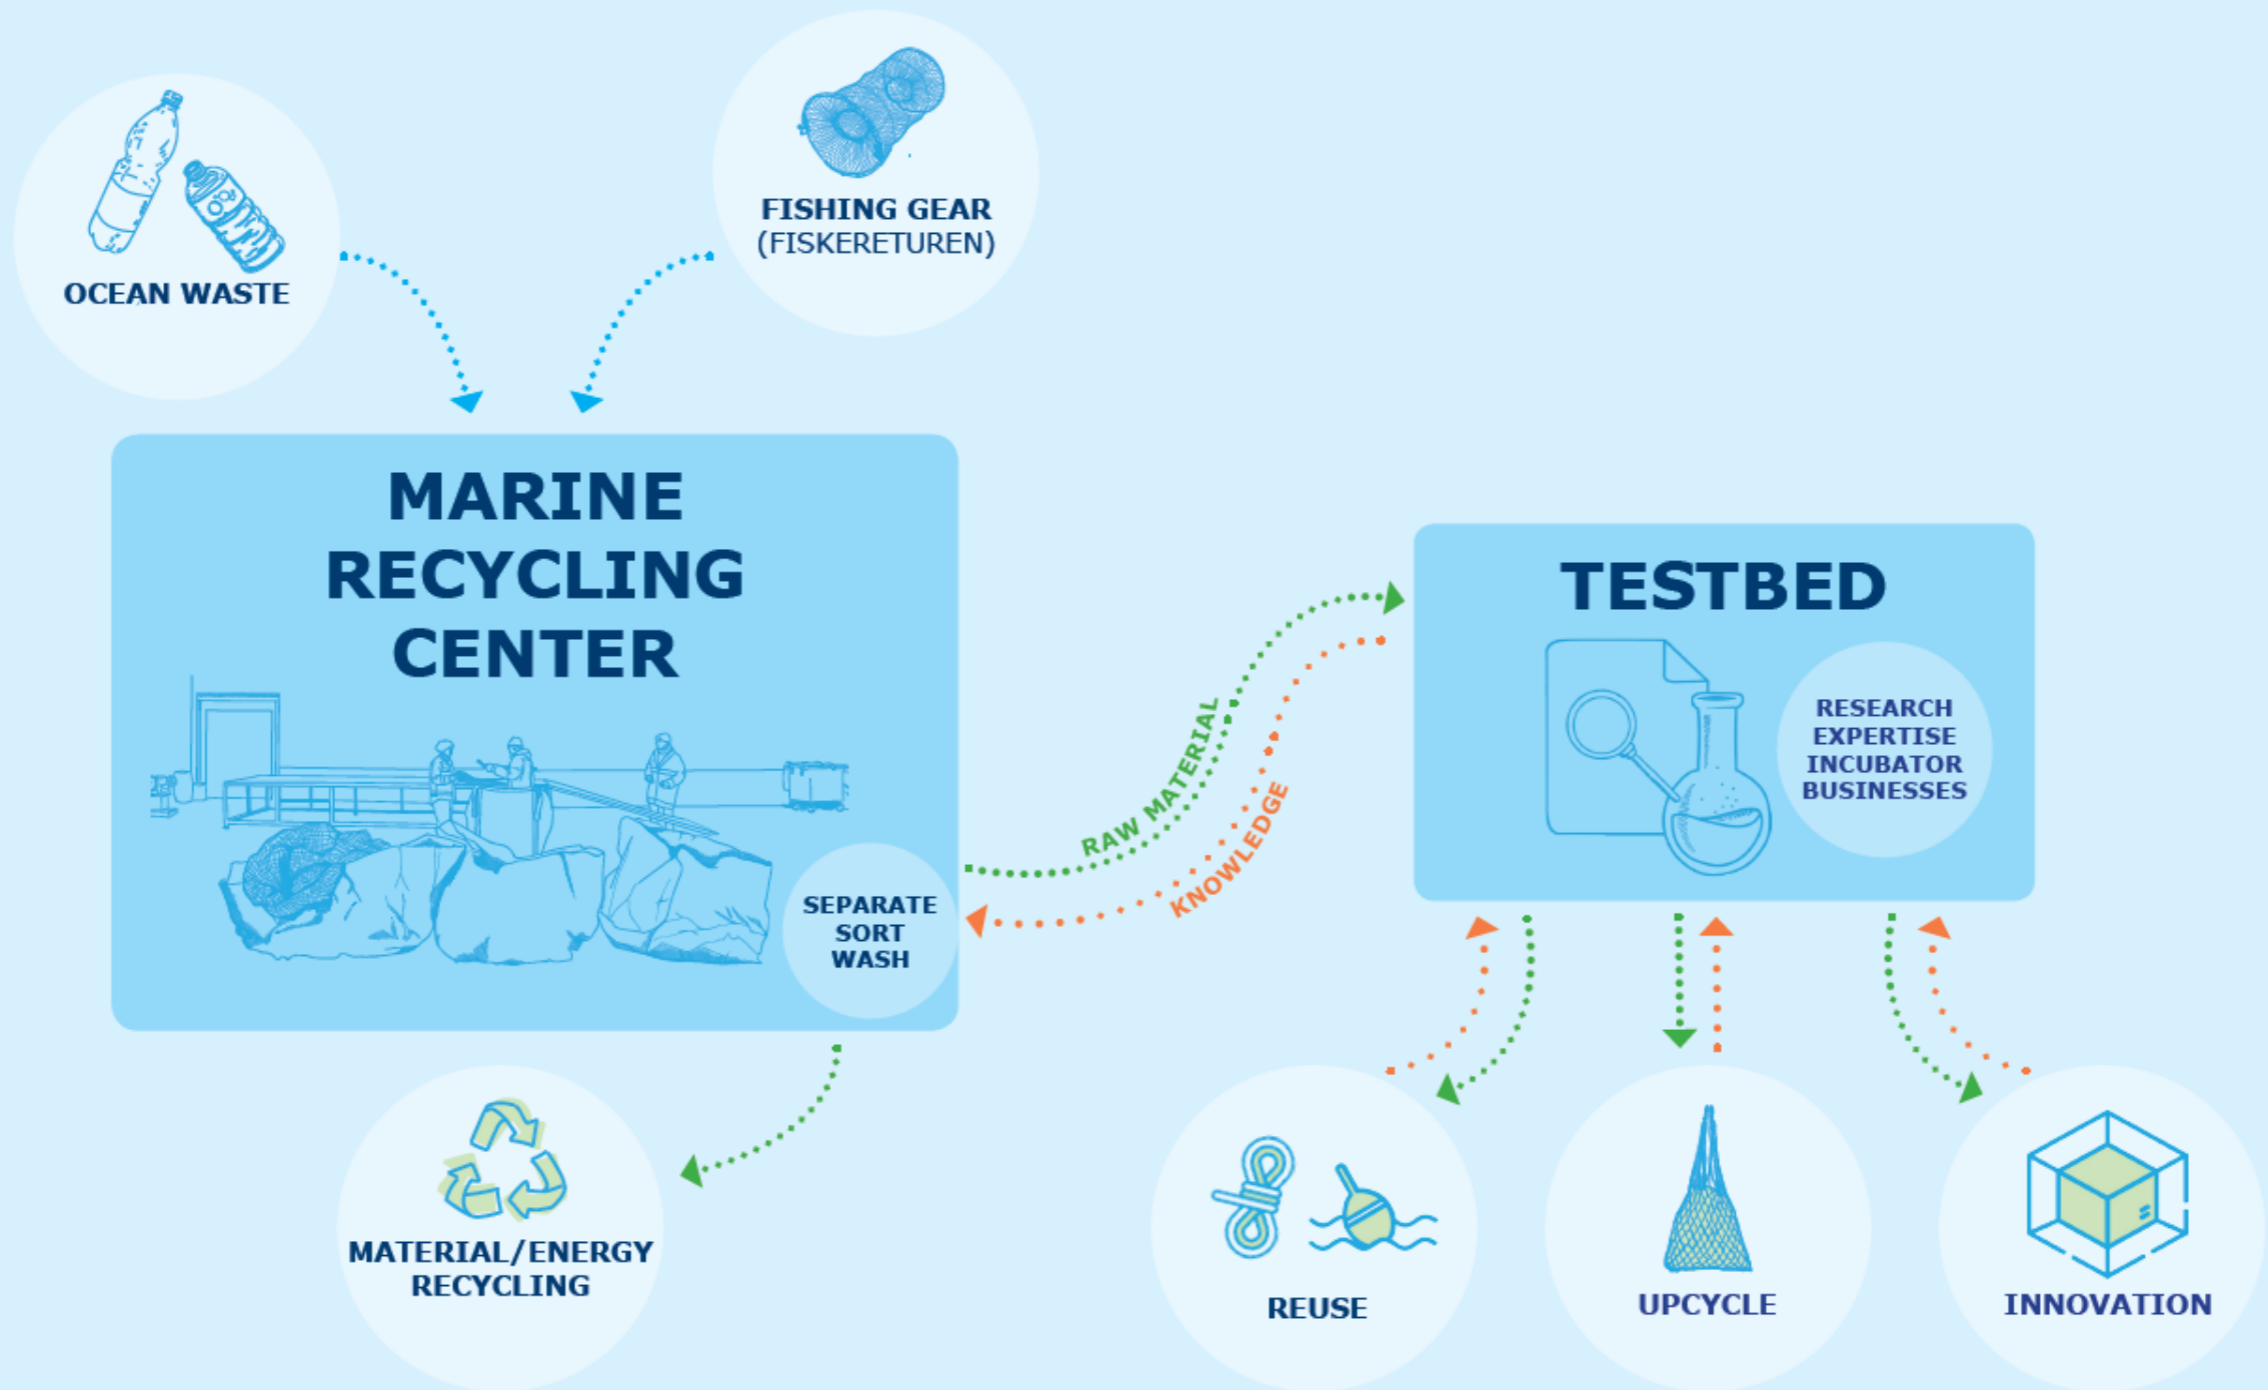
OCEAN WASTE

FISHING GEAR
(FISKERETUREN)

MARINE RECYCLING CENTER

SEPARATE
SORT
WASH

RAW MATERIAL

KNOWLEDGE

TESTBED

RESEARCH
EXPERTISE
INCUBATOR
BUSINESSES

MATERIAL/ENERGY
RECYCLING

REUSE

UPCYCLE

INNOVATION